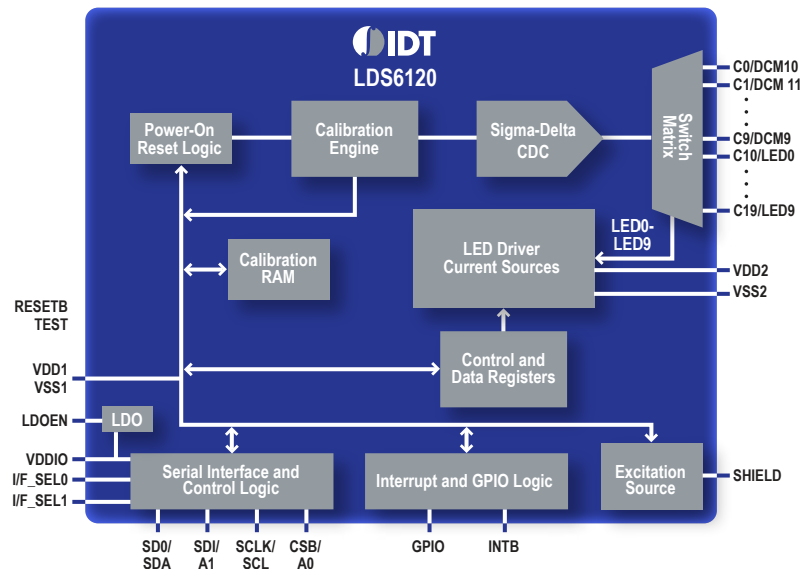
IDT
LDS6120

Power-On Reset Logic

Calibration Engine

Sigma-Delta CDC

Switch Matrix

C0/DCM10
C1/DCM 11
C9/DCM9
C10/LED0
C19/LED9

LED0-LED9

Calibration RAM

LED Driver Current Sources

VDD2
VSS2

RESETB
TEST

VDD1
VSS1

Control and Data Registers

LDOEN

LDO

VDDIO
I/F_SEL0
I/F_SEL1

Serial Interface and Control Logic

Interrupt and GPIO Logic

Excitation Source

SHIELD

SD0/SDA
SDI/A1
SCLK/SCL
CSB/A0
GPIO
INTB